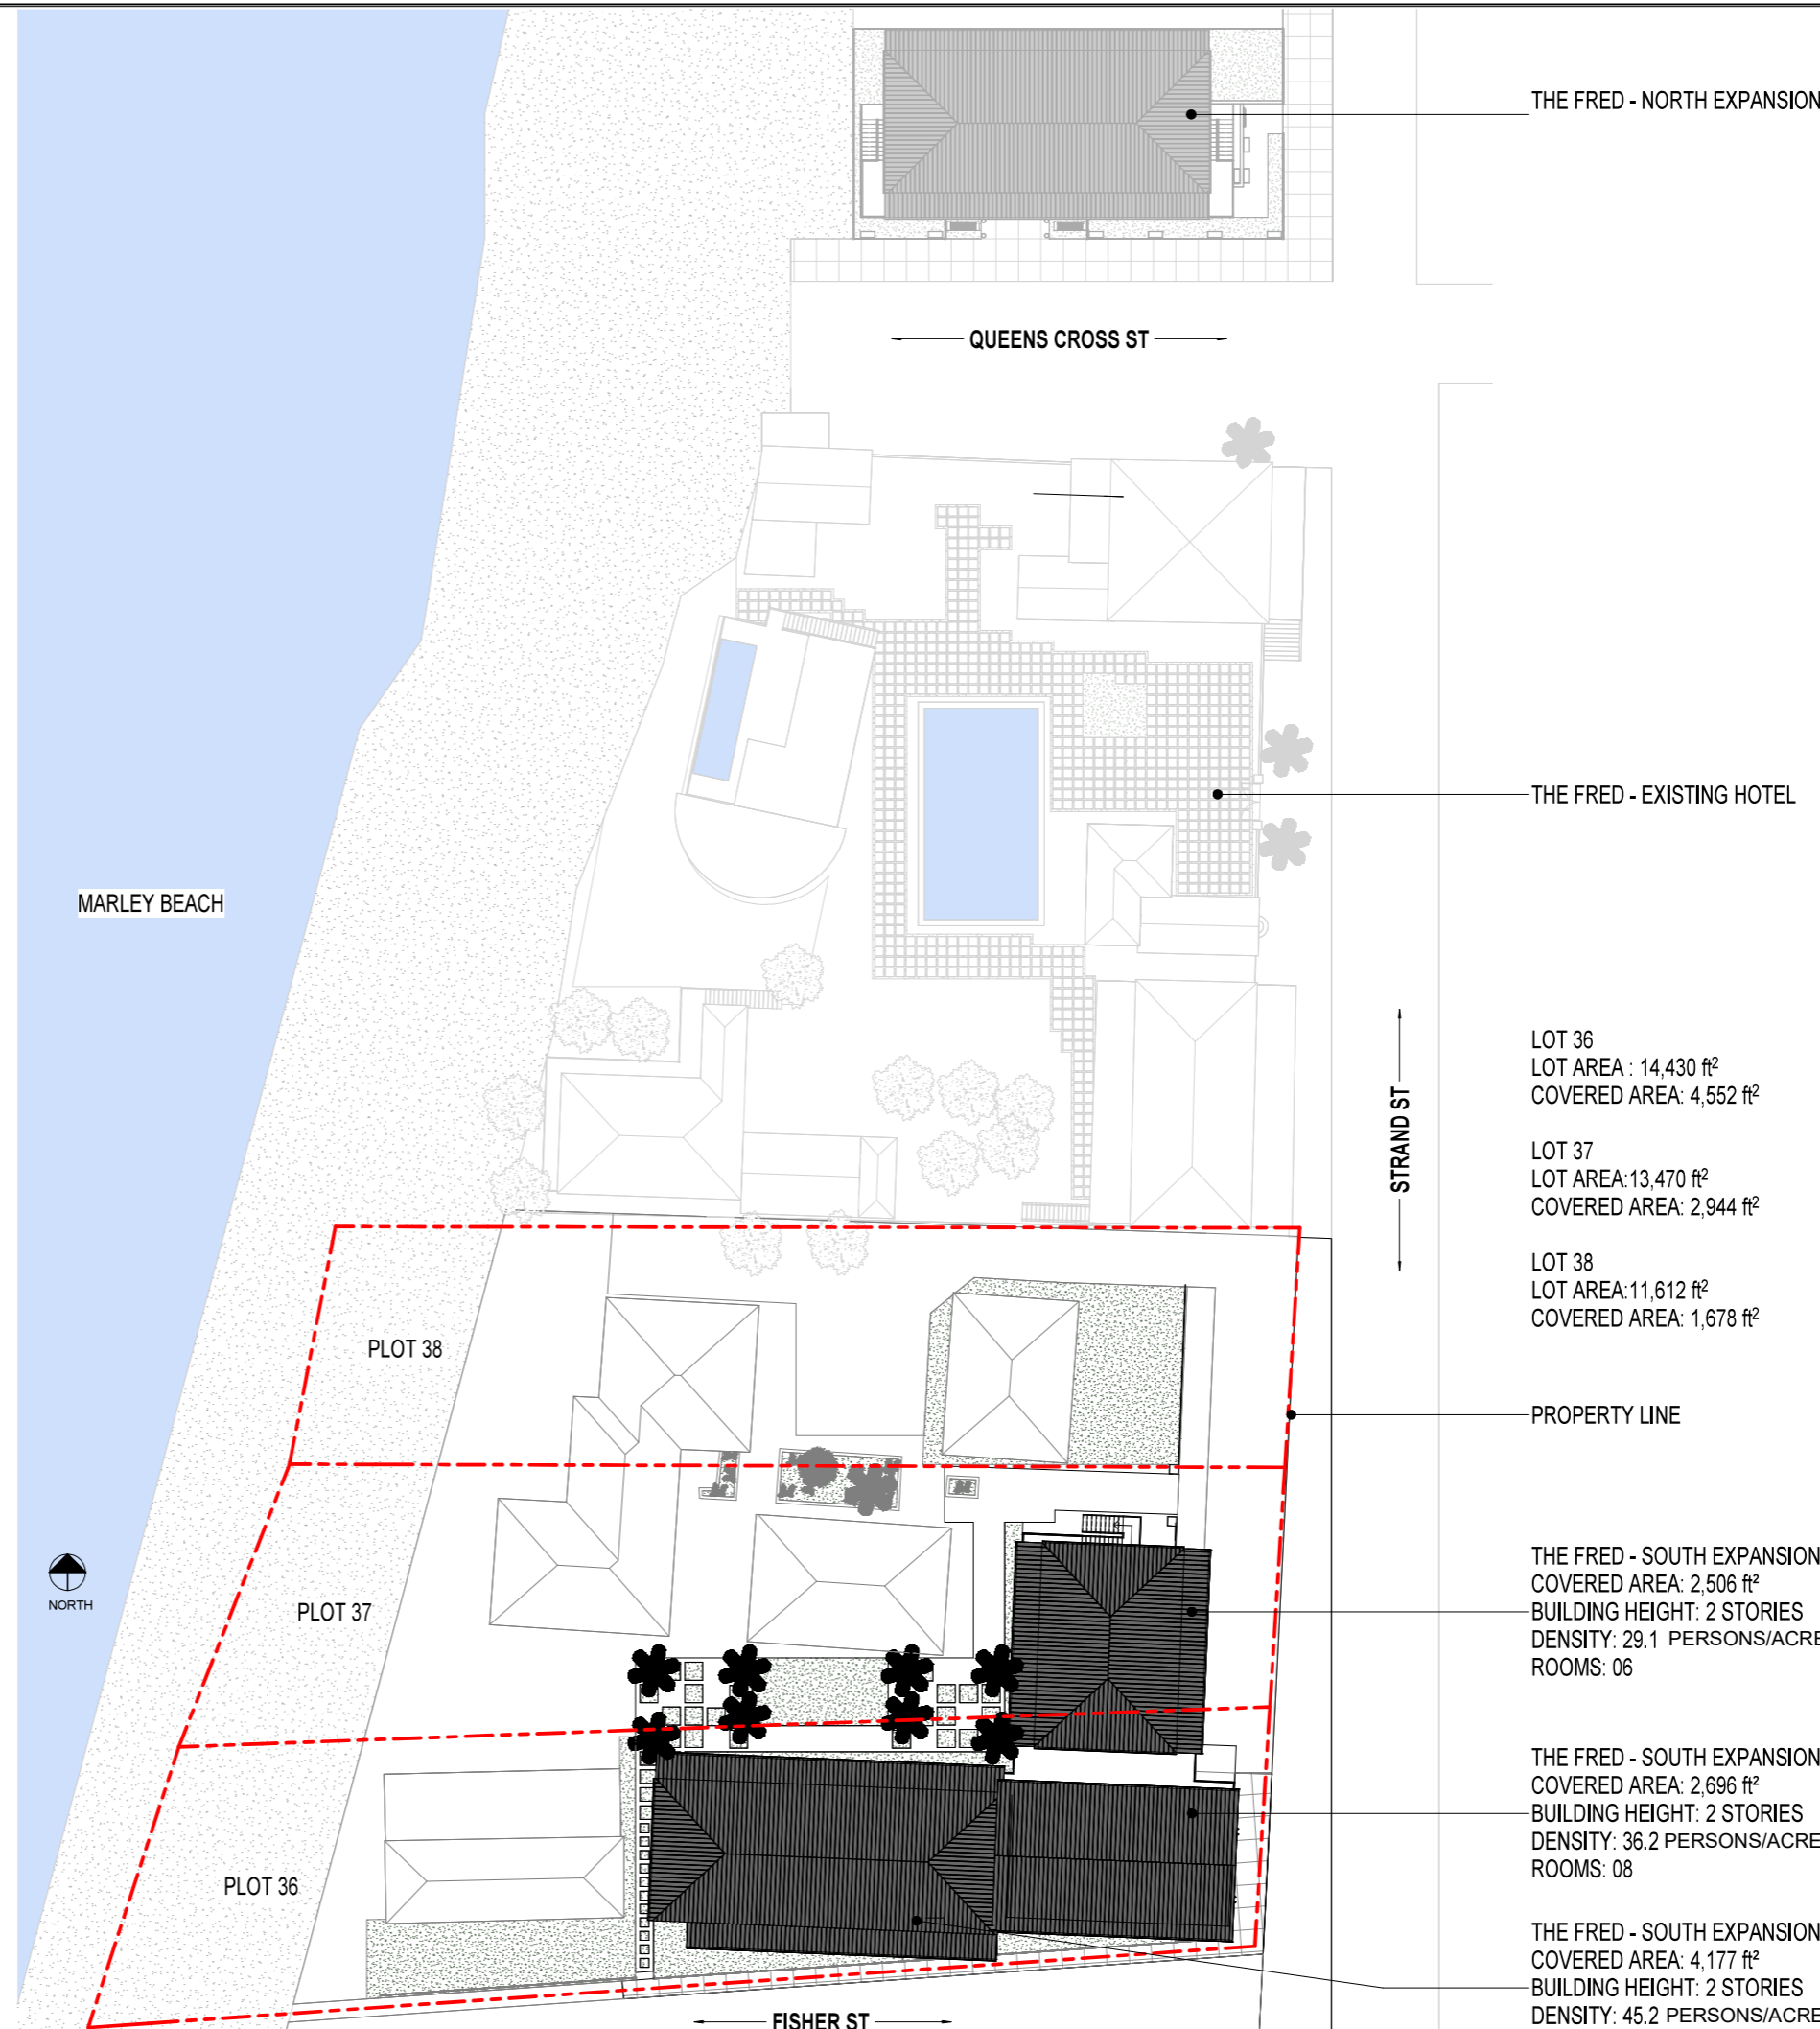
THE FRED - NORTH EXPANSION

QUEENS CROSS ST

THE FRED - EXISTING HOTEL

MARLEY BEACH

STRAND ST

LOT 36
LOT AREA : 14,430 ft$^2$
COVERED AREA: 4,552 ft$^2$

LOT 37
LOT AREA:13,470 ft$^2$
COVERED AREA: 2,944 ft$^2$

LOT 38
LOT AREA:11,612 ft$^2$
COVERED AREA: 1,678 ft$^2$

PLOT 38

PROPERTY LINE

NORTH

PLOT 37

THE FRED - SOUTH EXPANSION
COVERED AREA: 2,506 ft$^2$
BUILDING HEIGHT: 2 STORIES
DENSITY: 29.1 PERSONS/ACRE
ROOMS: 06

THE FRED - SOUTH EXPANSION
COVERED AREA: 2,696 ft$^2$
BUILDING HEIGHT: 2 STORIES
DENSITY: 36.2 PERSONS/ACRE
ROOMS: 08

PLOT 36

THE FRED - SOUTH EXPANSION
COVERED AREA: 4,177 ft$^2$
BUILDING HEIGHT: 2 STORIES
DENSITY: 45.2 PERSONS/ACRE

FISHER ST